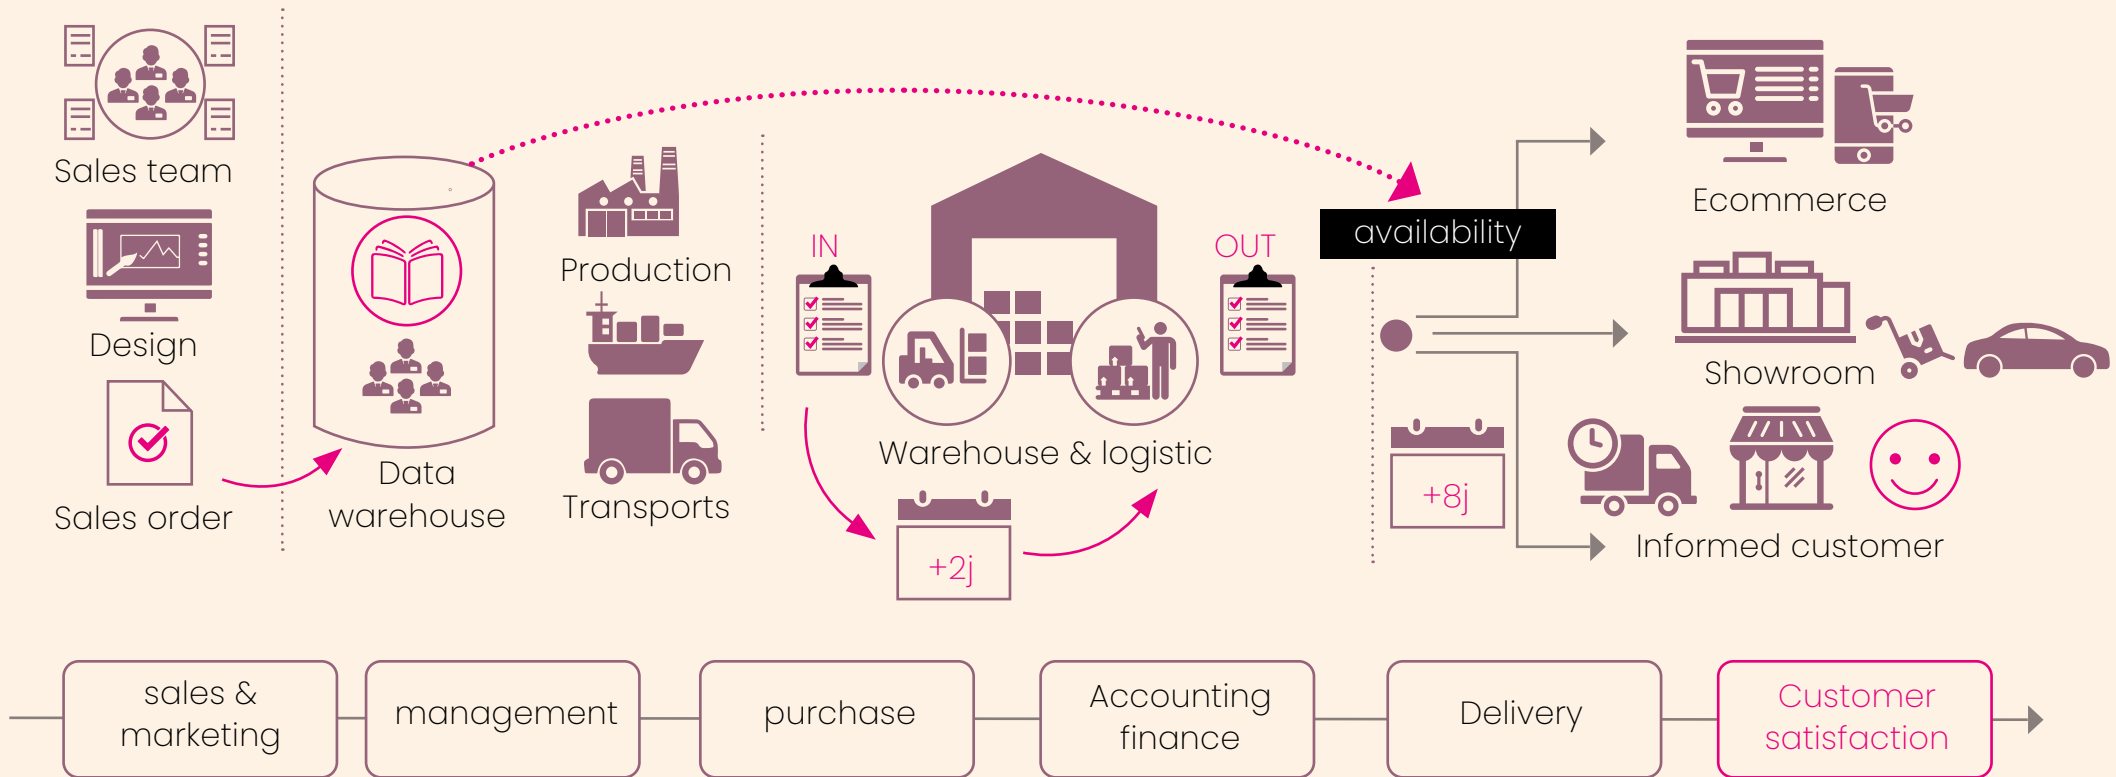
Sales team

Design

Sales order

Data warehouse

Production

Transports

IN

OUT

Warehouse & logistic

+2j

availability

+8j

Ecommerce

Showroom

Informed customer

sales & marketing

management

purchase

Accounting finance

Delivery

Customer satisfaction